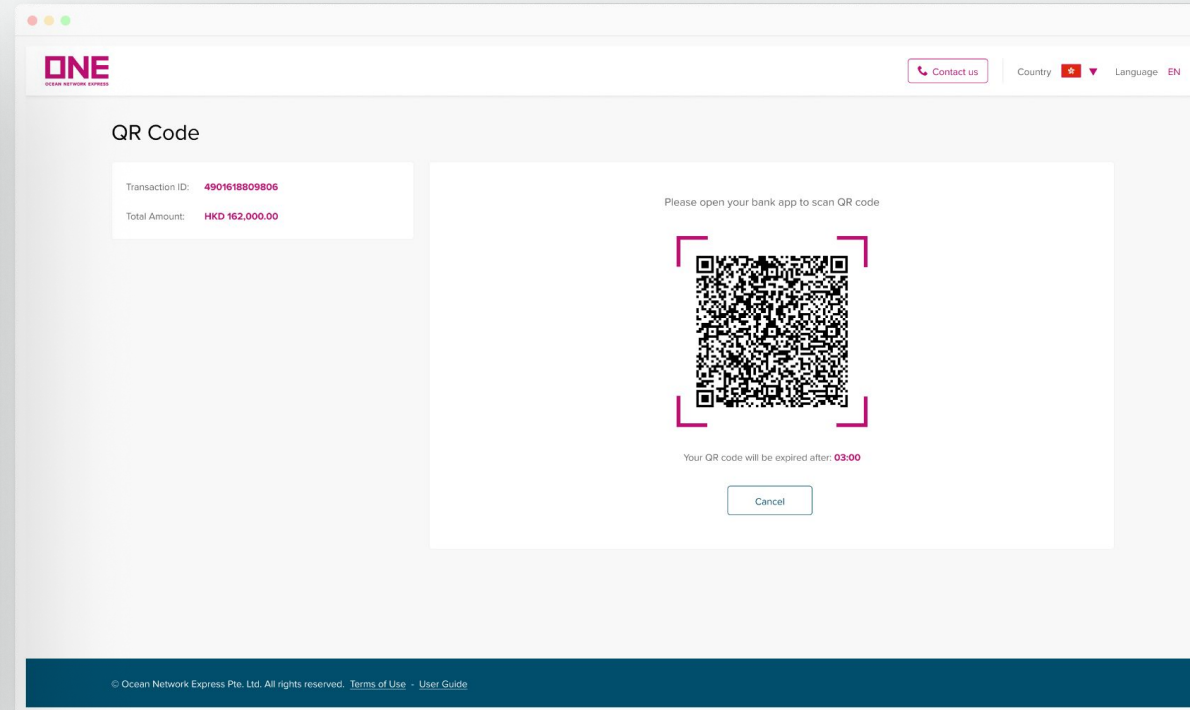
ONE
OCEAN NETWORK EXPRESS

Contact us

Country

Language EN

QR Code

Transaction ID: 4901618809806

Total Amount: HKD 162,000.00

Please open your bank app to scan QR code

Your QR code will be expired after: 03:00

Cancel

© Ocean Network Express Pte. Ltd. All rights reserved. Terms of Use - User Guide